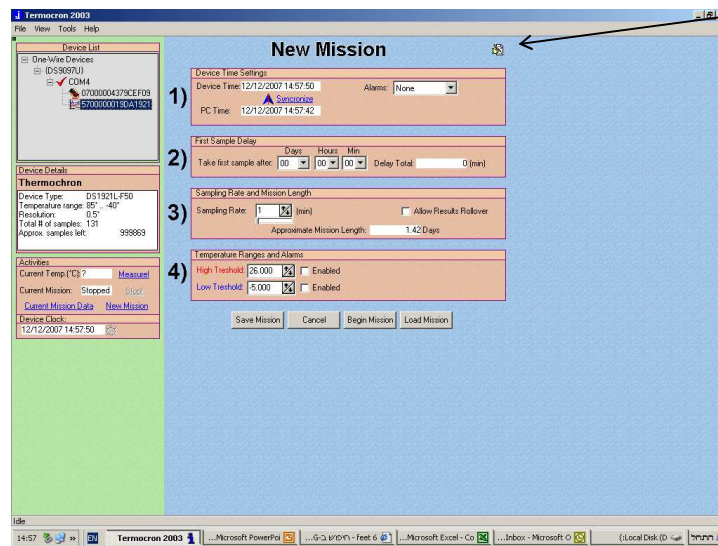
Termocron 2003

File View Tools Help

Device List

One-Wire Devices
(DS9097U)
COM4
07000004379CEF09
5700000019DA1921

Device Details

Thermochron

Device Type: DS1921L-F50
Temperature range: 85° .. -40°
Resolution: 0.5°
Total # of samples: 131
Approx. samples left: 999869

Activities

Current Temp.(°C): ? Measure!
Current Mission: Stopped Stop!
Current Mission Data New Mission

Device Clock:
12/12/2007 14:57:50

New Mission

1)
Device Time Settings
Device Time: 12/12/2007 14:57:50 Alarms: None
Sincronize
PC Time: 12/12/2007 14:57:42

2)
First Sample Delay
Days Hours Min
Take first sample after: 00 00 00 Delay Total: 0 (min)

3)
Sampling Rate and Mission Length
Sampling Rate: 1 (min) Allow Results Rollover
Approximate Mission Length: 1.42 Days

4)
Temperature Ranges and Alarms
High Treshold: 26.000 Enabled
Low Treshold: -5.000 Enabled

Save Mission Cancel Begin Mission Load Mission

Idle

14:57 EN Termocron 2003 ...Microsoft PowerPoi ...G-בּ מיסה - feet 6 ...Microsoft Excel - Co ...Inbox - Microsoft O (:Local Disk (D התחל